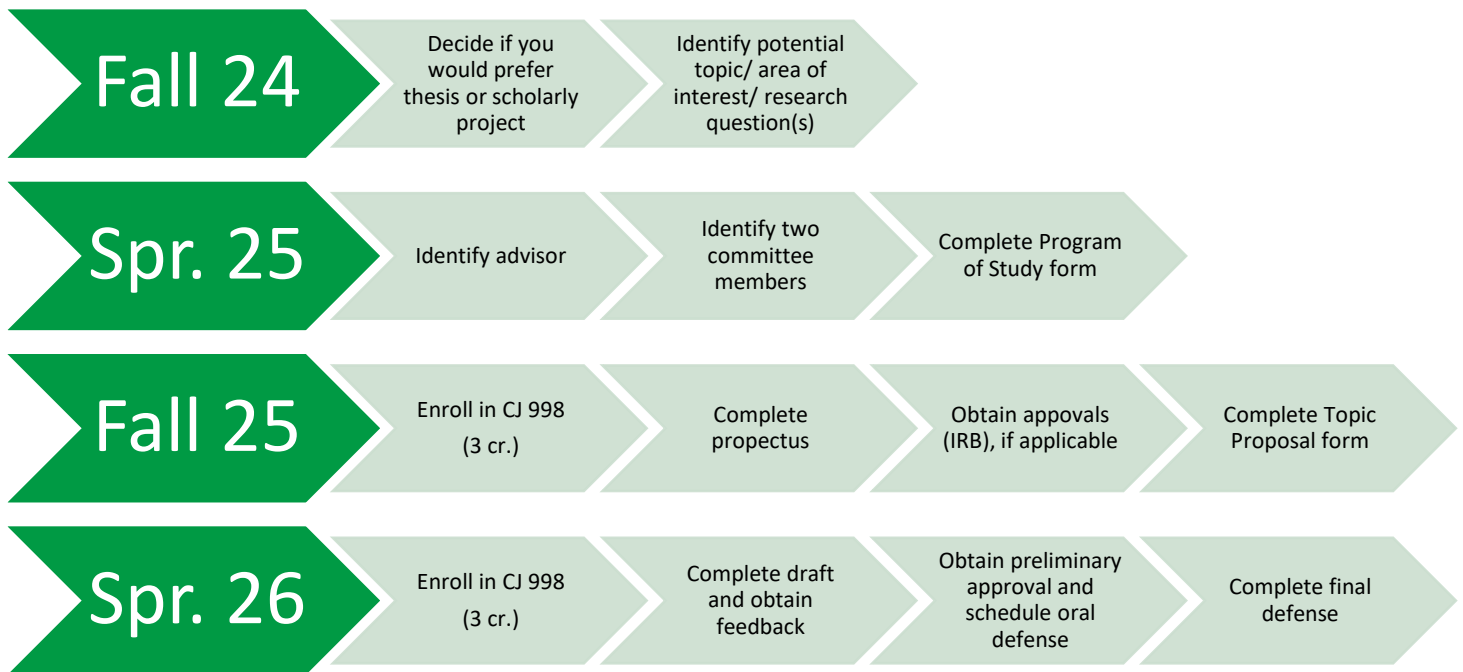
Fall 24

Decide if you would prefer thesis or scholarly project

Identify potential topic/ area of interest/ research question(s)

Spr. 25

Identify advisor

Identify two committee members

Complete Program of Study form

Fall 25

Enroll in CJ 998 (3 cr.)

Complete propectus

Obtain appovals (IRB), if applicable

Complete Topic Proposal form

Spr. 26

Enroll in CJ 998 (3 cr.)

Complete draft and obtain feedback

Obtain preliminary approval and schedule oral defense

Complete final defense